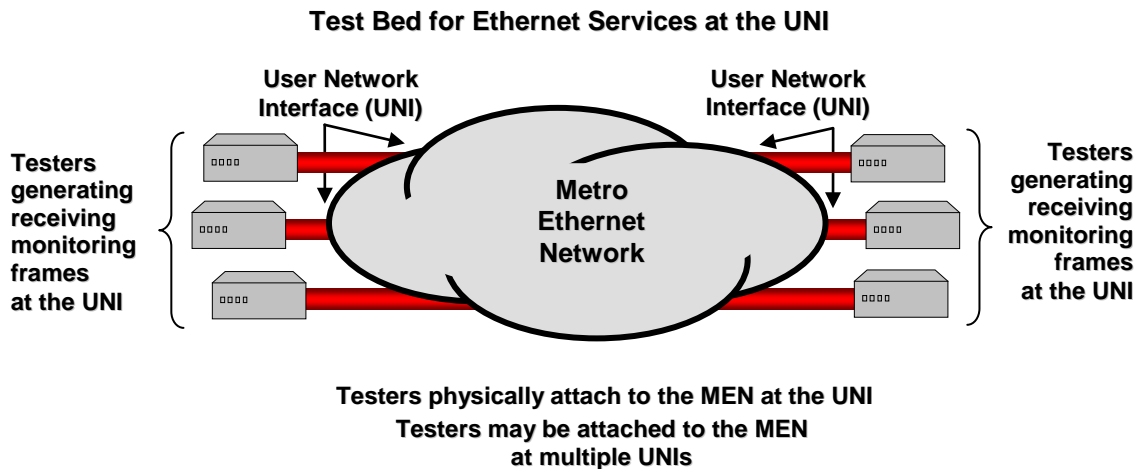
Test Bed for Ethernet Services at the UNI

User Network Interface (UNI)

User Network Interface (UNI)

Testers generating receiving monitoring frames at the UNI

Metro Ethernet Network

Testers generating receiving monitoring frames at the UNI

Testers physically attach to the MEN at the UNI
Testers may be attached to the MEN at multiple UNIs